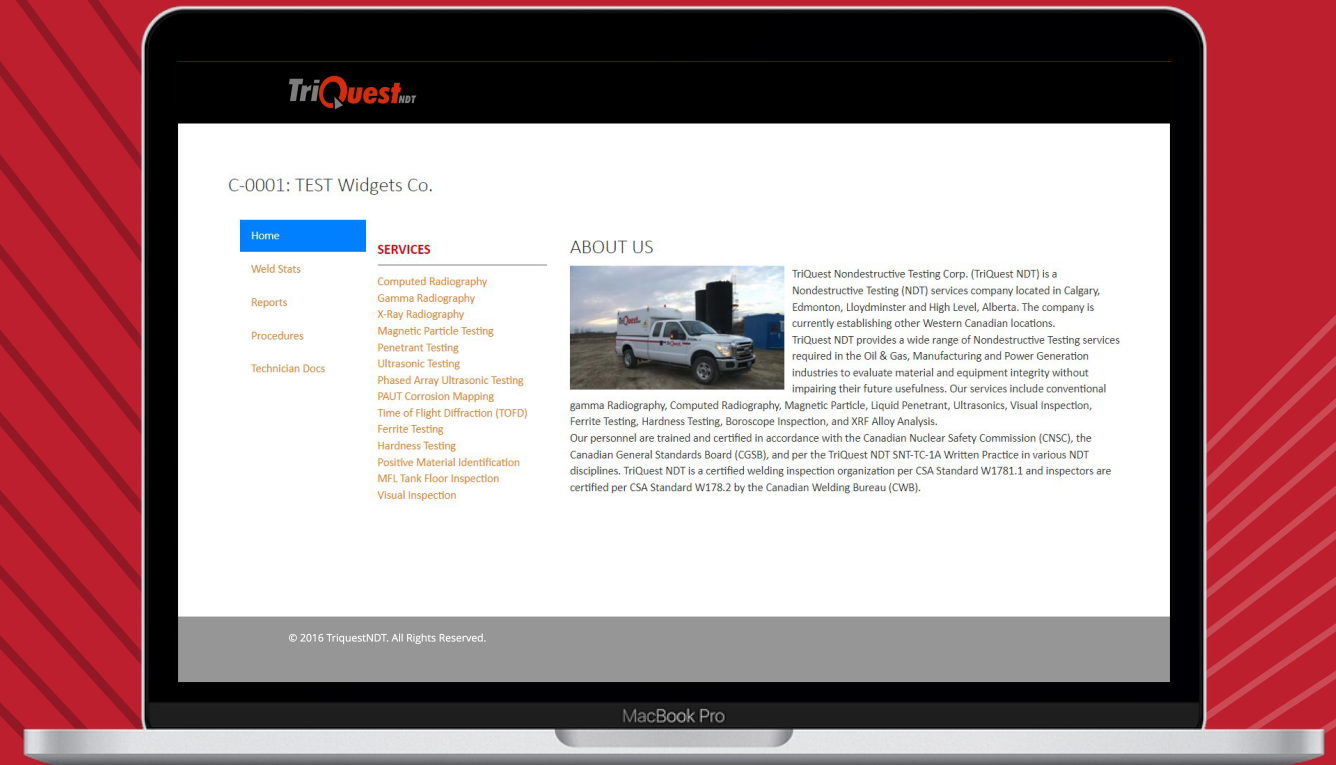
TriQuest NDT

C-0001: TEST Widgets Co.

Home
Weld Stats
Reports
Procedures
Technician Docs

SERVICES

Computed Radiography
Gamma Radiography
X-Ray Radiography
Magnetic Particle Testing
Penetrant Testing
Ultrasonic Testing
Phased Array Ultrasonic Testing
PAUT Corrosion Mapping
Time of Flight Diffraction (TOFD)
Ferrite Testing
Hardness Testing
Positive Material Identification
MFL Tank Floor Inspection
Visual Inspection

ABOUT US

TriQuest Nondestructive Testing Corp. (TriQuest NDT) is a Nondestructive Testing (NDT) services company located in Calgary, Edmonton, Lloydminster and High Level, Alberta. The company is currently establishing other Western Canadian locations.
TriQuest NDT provides a wide range of Nondestructive Testing services required in the Oil & Gas, Manufacturing and Power Generation industries to evaluate material and equipment integrity without impairing their future usefulness. Our services include conventional gamma Radiography, Computed Radiography, Magnetic Particle, Liquid Penetrant, Ultrasonics, Visual Inspection, Ferrite Testing, Hardness Testing, Boroscope Inspection, and XRF Alloy Analysis.
Our personnel are trained and certified in accordance with the Canadian Nuclear Safety Commission (CNSC), the Canadian General Standards Board (CGSB), and per the TriQuest NDT SNT-TC-1A Written Practice in various NDT disciplines. TriQuest NDT is a certified welding inspection organization per CSA Standard W1781.1 and inspectors are certified per CSA Standard W178.2 by the Canadian Welding Bureau (CWB).

© 2016 TriquestNDT. All Rights Reserved.

MacBook Pro